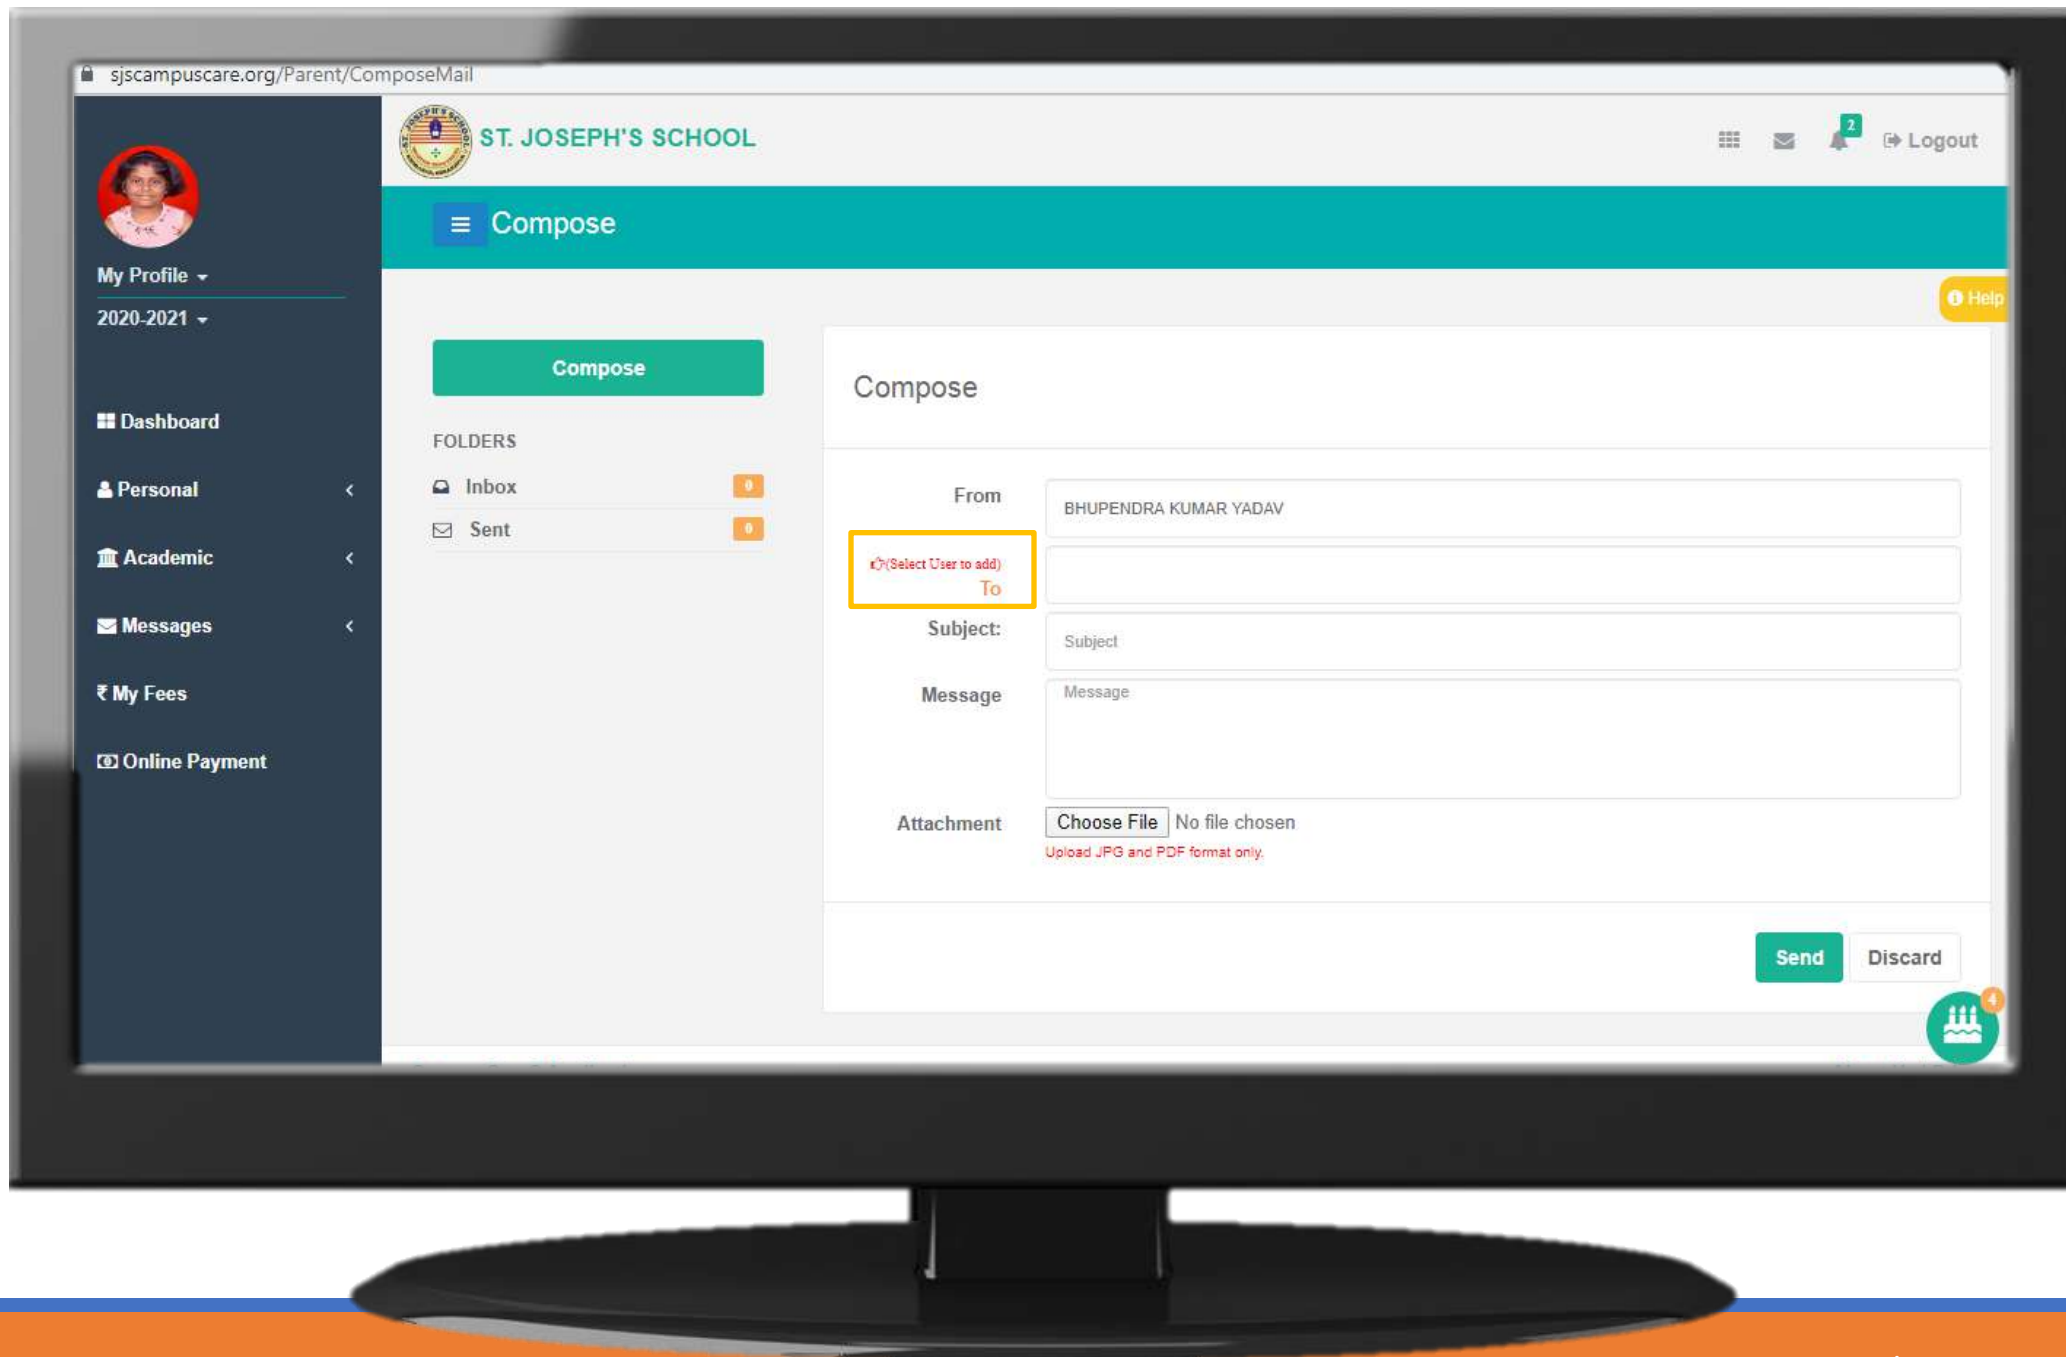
sjscampuscare.org/Parent/ComposeMail

ST. JOSEPH'S SCHOOL

2

Logout

Compose

My Profile

2020-2021

Dashboard

Personal

Academic

Messages

₹ My Fees

Online Payment

Help

Compose

FOLDERS

Inbox 0

Sent 0

Compose

From BHUPENDRA KUMAR YADAV

(Select User to add) To

Subject: Subject

Message Message

Attachment Choose File No file chosen

Upload JPG and PDF format only.

Send Discard

4